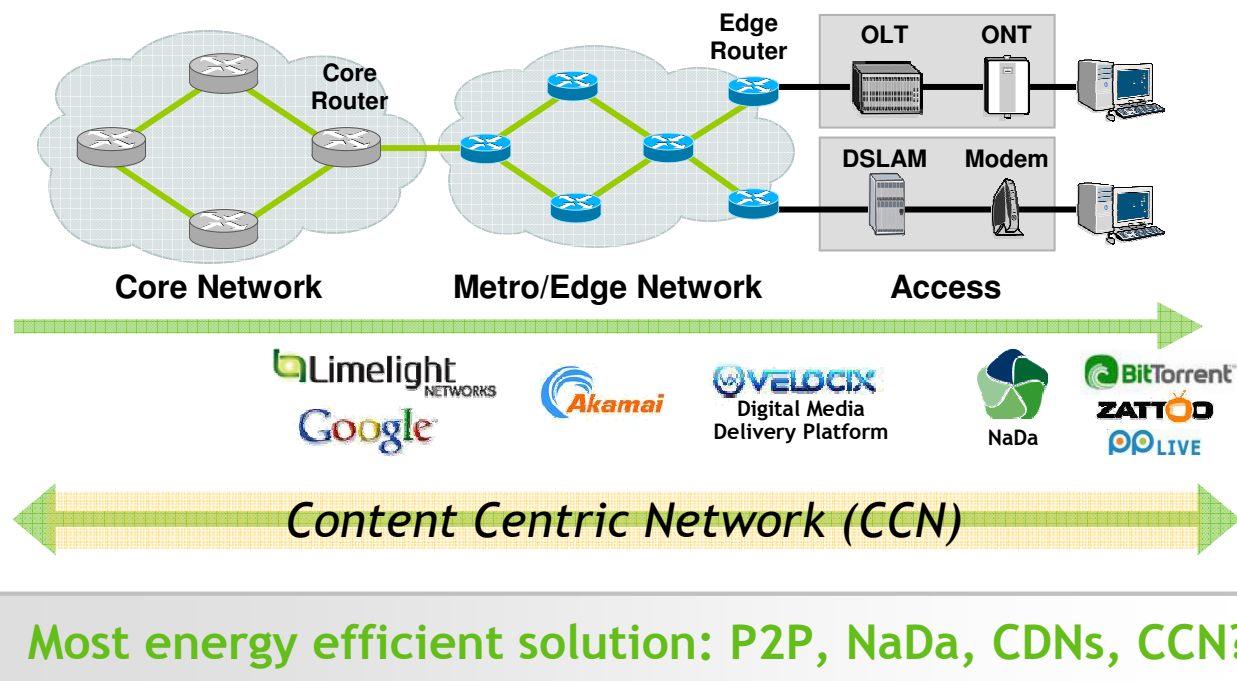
Edge Router

OLT

ONT

Core Router

DSLAM

Modem

Core Network

Metro/Edge Network

Access

Limelight NETWORKS

Google

Akamai

VELOCIX Digital Media Delivery Platform

NaDa

BitTorrent

ZATTOO

PPLIVE

Content Centric Network (CCN)

Most energy efficient solution: P2P, NaDa, CDNs, CCN?